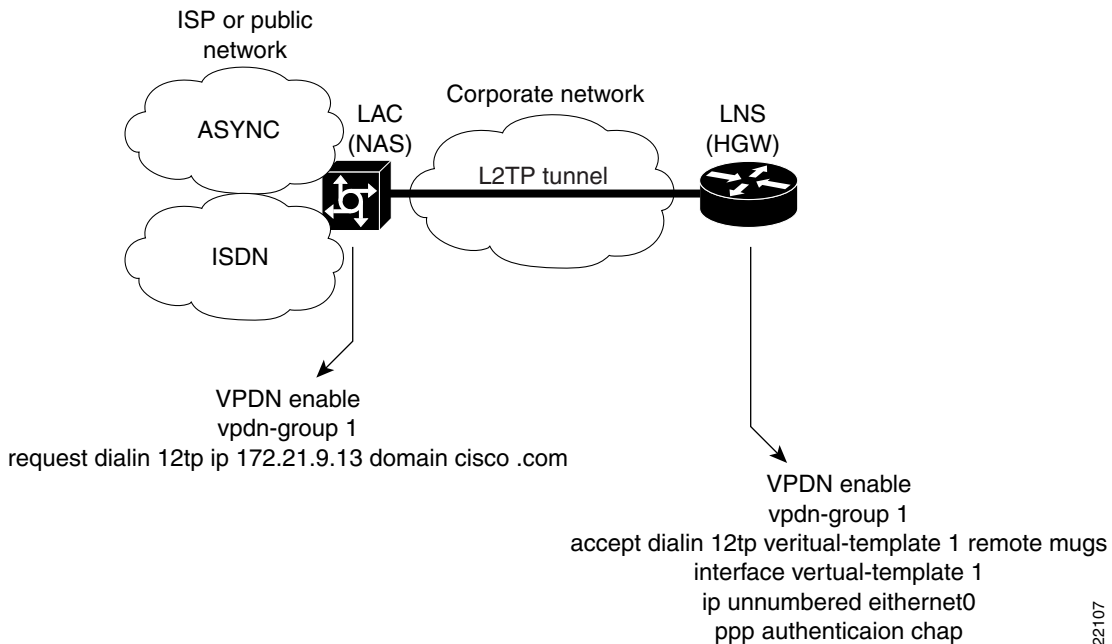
ISP or public network

ASYNC

ISDN

LAC (NAS)

Corporate network

L2TP tunnel

LNS (HGW)

VPDN enable
vpdn-group 1
request dialin 12tp ip 172.21.9.13 domain cisco .com

VPDN enable
vpdn-group 1
accept dialin 12tp veritual-template 1 remote mugs
interface vertual-template 1
ip unnumbered eithernet0
ppp authenticaion chap

22107